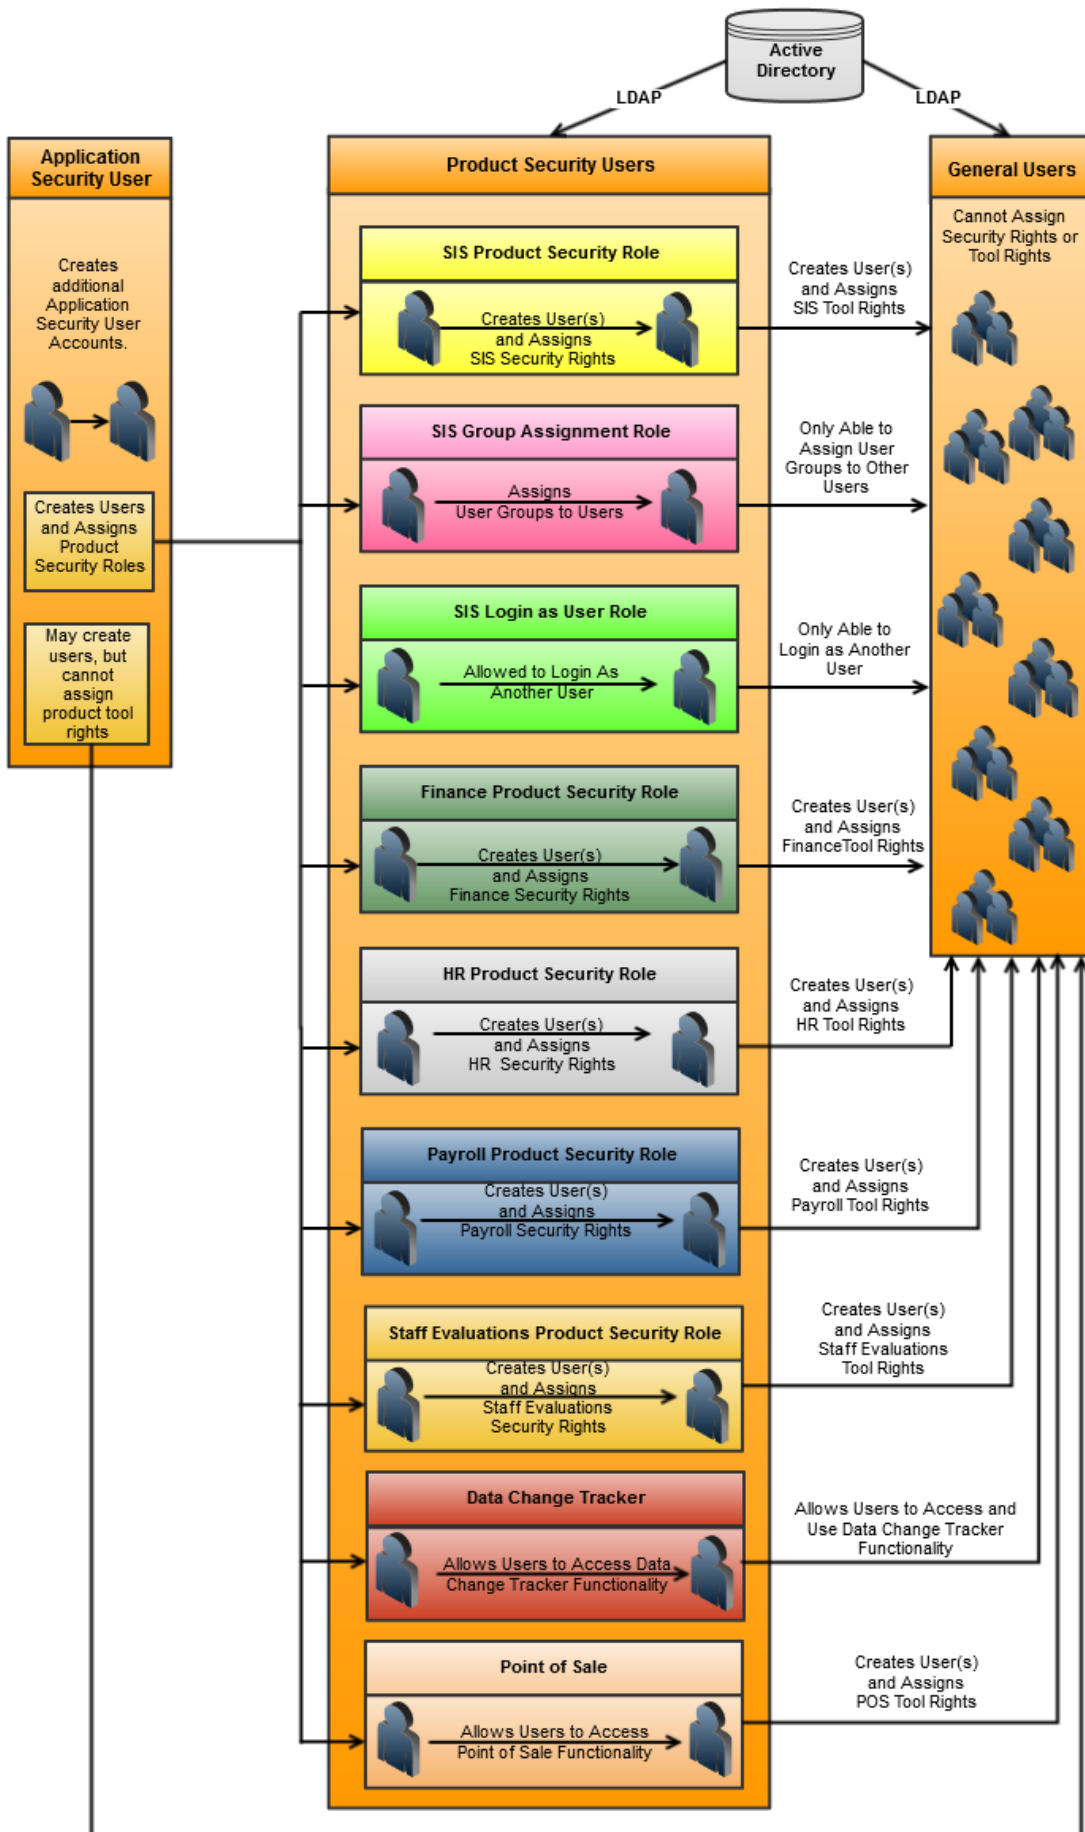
Active Directory

LDAP

LDAP

Application Security User

Creates additional Application Security User Accounts.

Creates Users and Assigns Product Security Roles

May create users, but cannot assign product tool rights

Product Security Users

SIS Product Security Role

Creates User(s) and Assigns SIS Security Rights

SIS Group Assignment Role

Assigns User Groups to Users

SIS Login as User Role

Allowed to Login As Another User

Finance Product Security Role

Creates User(s) and Assigns Finance Security Rights

HR Product Security Role

Creates User(s) and Assigns HR Security Rights

Payroll Product Security Role

Creates User(s) and Assigns Payroll Security Rights

Staff Evaluations Product Security Role

Creates User(s) and Assigns Staff Evaluations Security Rights

Data Change Tracker

Allows Users to Access Data Change Tracker Functionality

Point of Sale

Allows Users to Access Point of Sale Functionality

Creates User(s) and Assigns SIS Tool Rights

Only Able to Assign User Groups to Other Users

Only Able to Login as Another User

Creates User(s) and Assigns FinanceTool Rights

Creates User(s) and Assigns HR Tool Rights

Creates User(s) and Assigns Payroll Tool Rights

Creates User(s) and Assigns Staff Evaluations Tool Rights

Allows Users to Access and Use Data Change Tracker Functionality

Creates User(s) and Assigns POS Tool Rights

General Users

Cannot Assign Security Rights or Tool Rights